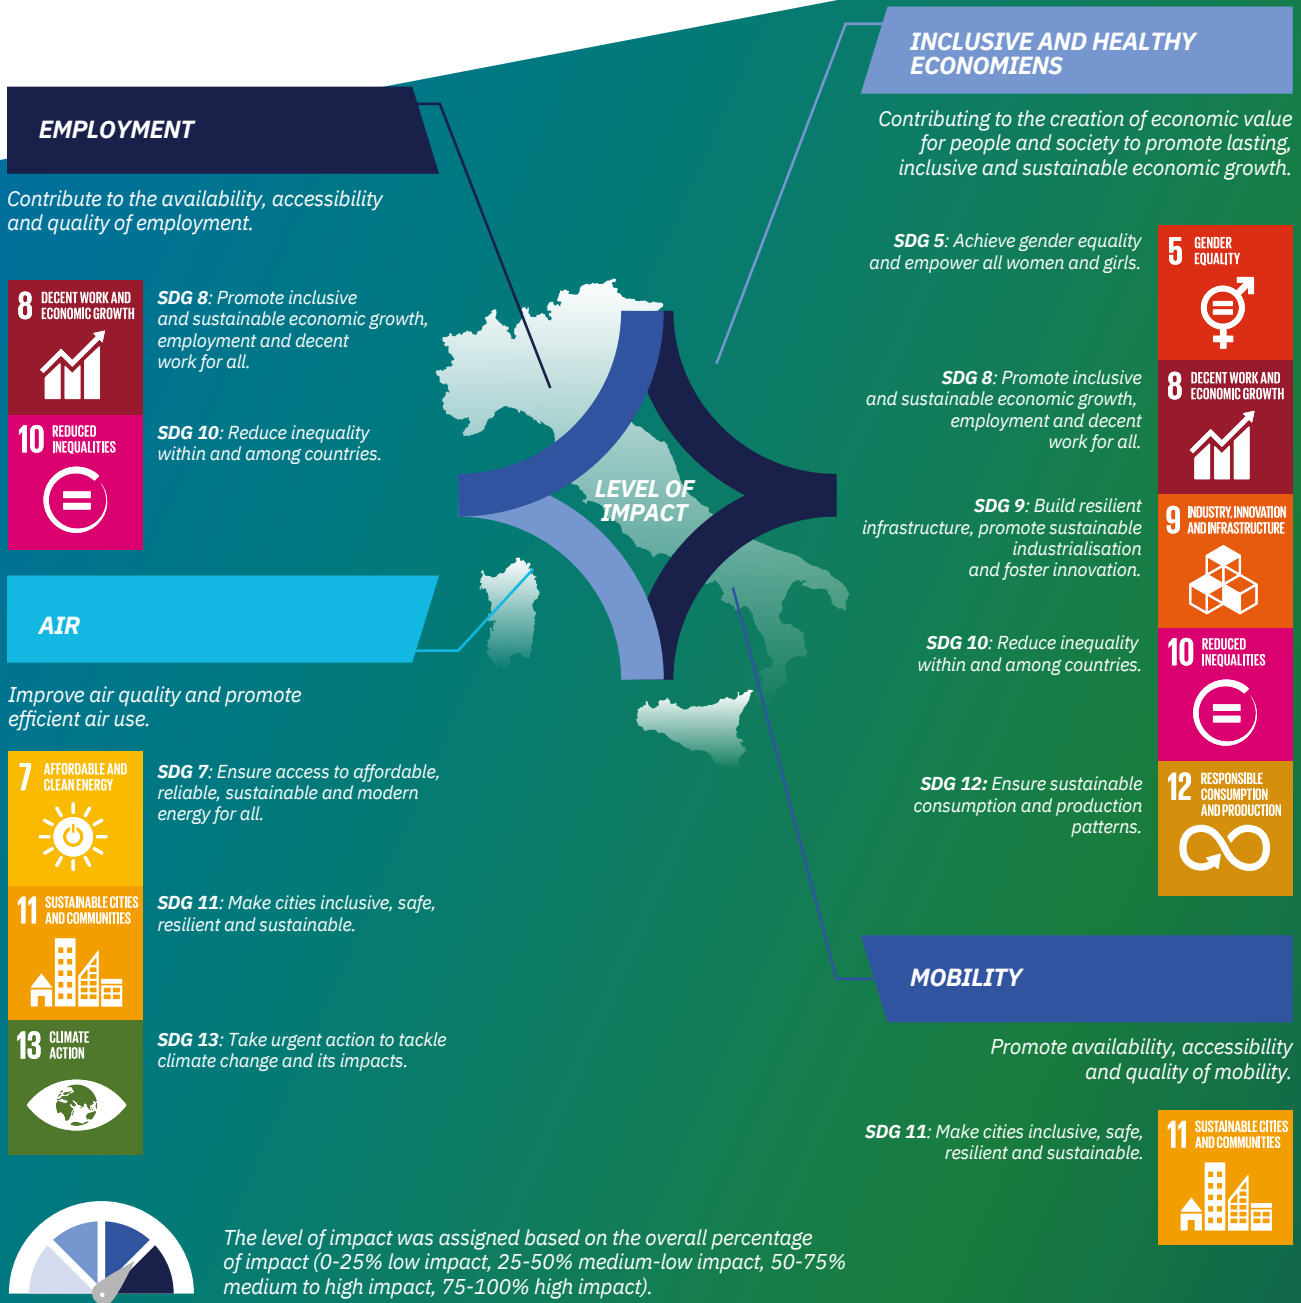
INCLUSIVE AND HEALTHY ECONOMIENS

Contributing to the creation of economic value for people and society to promote lasting, inclusive and sustainable economic growth.

EMPLOYMENT

Contribute to the availability, accessibility and quality of employment.

8 DECENT WORK AND ECONOMIC GROWTH

SDG 8: Promote inclusive and sustainable economic growth, employment and decent work for all.

10 REDUCED INEQUALITIES

SDG 10: Reduce inequality within and among countries.

SDG 5: Achieve gender equality and empower all women and girls.

5 GENDER EQUALITY

SDG 8: Promote inclusive and sustainable economic growth, employment and decent work for all.

8 DECENT WORK AND ECONOMIC GROWTH

LEVEL OF IMPACT

SDG 9: Build resilient infrastructure, promote sustainable industrialisation and foster innovation.

9 INDUSTRY, INNOVATION AND INFRASTRUCTURE

AIR

Improve air quality and promote efficient air use.

SDG 10: Reduce inequality within and among countries.

10 REDUCED INEQUALITIES

7 AFFORDABLE AND CLEAN ENERGY

SDG 7: Ensure access to affordable, reliable, sustainable and modern energy for all.

SDG 12: Ensure sustainable consumption and production patterns.

12 RESPONSIBLE CONSUMPTION AND PRODUCTION

11 SUSTAINABLE CITIES AND COMMUNITIES

SDG 11: Make cities inclusive, safe, resilient and sustainable.

MOBILITY

13 CLIMATE ACTION

SDG 13: Take urgent action to tackle climate change and its impacts.

Promote availability, accessibility and quality of mobility.

SDG 11: Make cities inclusive, safe, resilient and sustainable.

11 SUSTAINABLE CITIES AND COMMUNITIES

The level of impact was assigned based on the overall percentage of impact (0-25% low impact, 25-50% medium-low impact, 50-75% medium to high impact, 75-100% high impact).